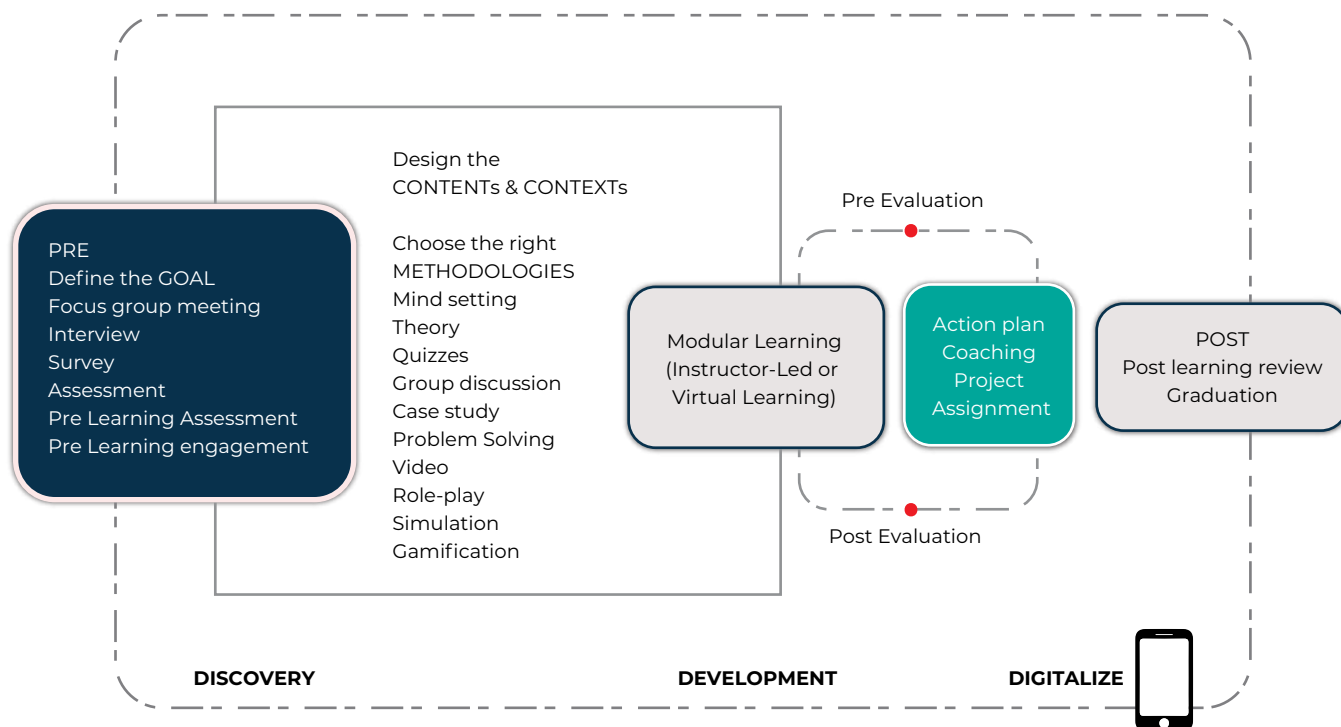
PRE
Define the GOAL
Focus group meeting
Interview
Survey
Assessment
Pre Learning Assessment
Pre Learning engagement

Design the
CONTENTs & CONTEXTs

Choose the right
METHODOLOGIES
Mind setting
Theory
Quizzes
Group discussion
Case study
Problem Solving
Video
Role-play
Simulation
Gamification

Pre Evaluation

Modular Learning
(Instructor-Led or
Virtual Learning)

Action plan
Coaching
Project
Assignment

Post Evaluation

POST
Post learning review
Graduation

DISCOVERY

DEVELOPMENT

DIGITALIZE